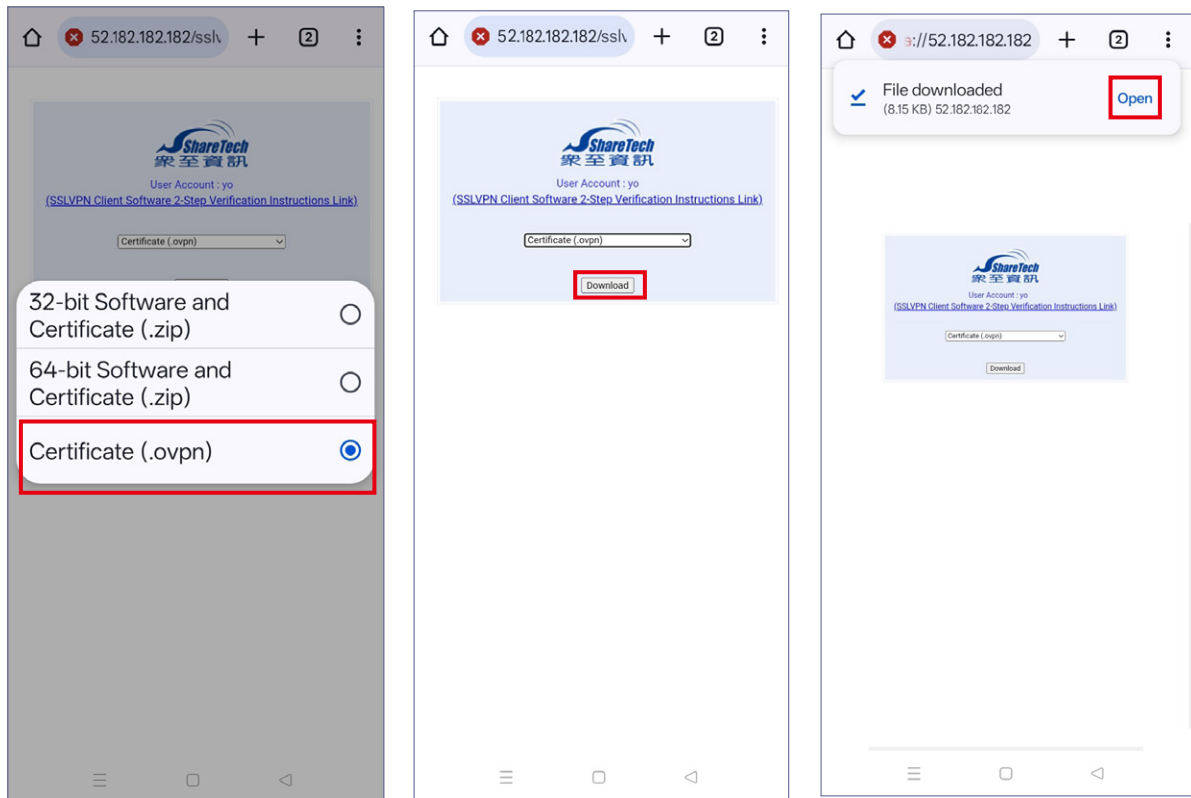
52.182.182.182/sslv

2

ShareTech
眾至資訊

User Account : yo

(SSLVPN Client Software 2-Step Verification Instructions Link)

Certificate (.ovpn)

32-bit Software and Certificate (.zip)

64-bit Software and Certificate (.zip)

Certificate (.ovpn)

52.182.182.182/sslv

2

ShareTech
眾至資訊

User Account : yo

(SSLVPN Client Software 2-Step Verification Instructions Link)

Certificate (.ovpn)

Download

s://52.182.182.182

2

File downloaded

(8.15 KB) 52.182.182.182

Open

ShareTech
眾至資訊

User Account : yo

(SSLVPN Client Software 2-Step Verification Instructions Link)

Certificate (.ovpn)

Download